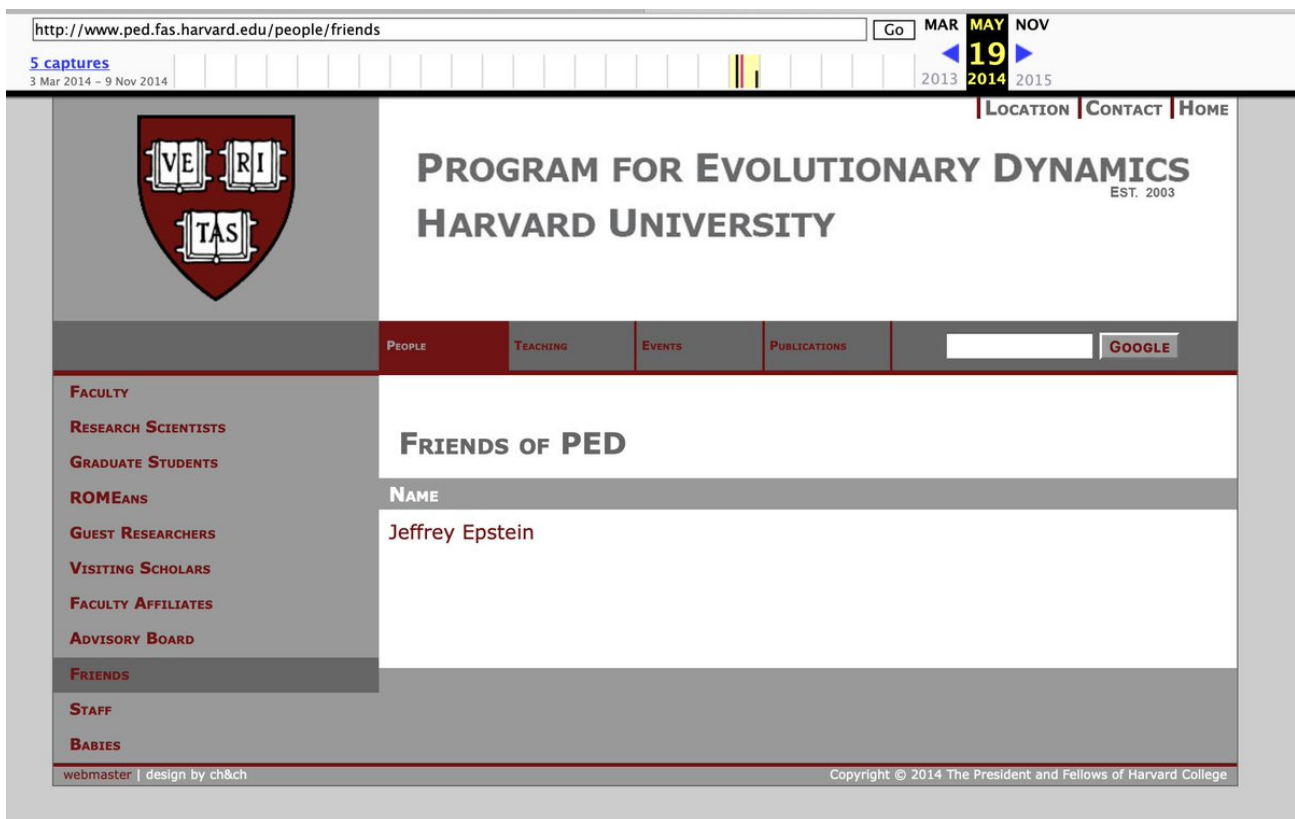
http://www.ped.fas.harvard.edu/people/friends
Go
MAR MAY NOV
19
2013 2014 2015
5 captures
3 Mar 2014 – 9 Nov 2014

VE RI TAS

Location | Contact | Home

Program for Evolutionary Dynamics
Est. 2003
Harvard University

People
Teaching
Events
Publications
Google

Faculty
Research Scientists
Graduate Students
ROMEans
Guest Researchers
Visiting Scholars
Faculty Affiliates
Advisory Board
Friends
Staff
Babies

Friends of PED

| Name |
|---|
| Jeffrey Epstein |

webmaster | design by ch&ch
Copyright © 2014 The President and Fellows of Harvard College